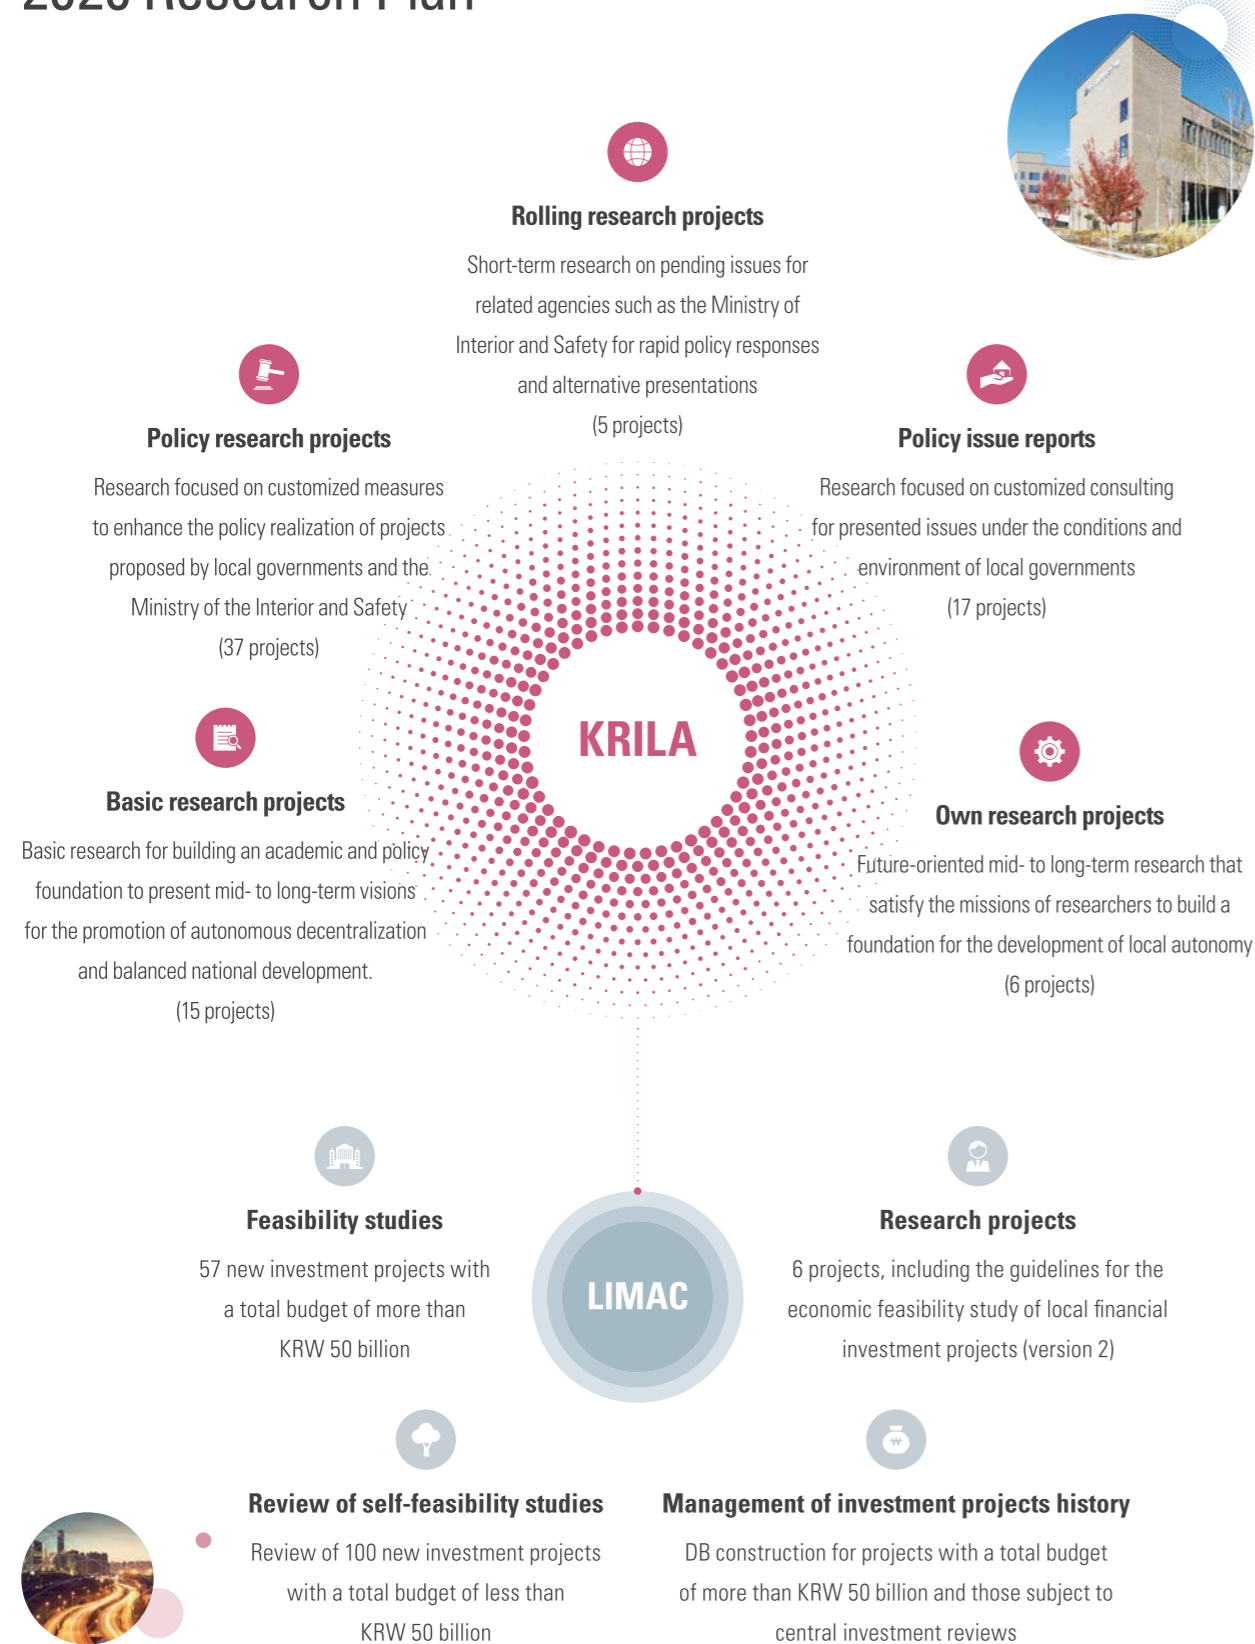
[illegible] Research Plan

Rolling research projects

Short-term research on pending issues for related agencies such as the Ministry of Interior and Safety for rapid policy responses and alternative presentations (5 projects)

Policy research projects

Research focused on customized measures to enhance the policy realization of projects proposed by local governments and the Ministry of the Interior and Safety (37 projects)

Policy issue reports

Research focused on customized consulting for presented issues under the conditions and environment of local governments (17 projects)

KRILA

Basic research projects

Basic research for building an academic and policy foundation to present mid- to long-term visions for the promotion of autonomous decentralization and balanced national development. (15 projects)

Own research projects

Future-oriented mid- to long-term research that satisfy the missions of researchers to build a foundation for the development of local autonomy (6 projects)

Feasibility studies

57 new investment projects with a total budget of more than KRW 50 billion

LIMAC

Research projects

6 projects, including the guidelines for the economic feasibility study of local financial investment projects (version 2)

Review of self-feasibility studies

Review of 100 new investment projects with a total budget of less than KRW 50 billion

Management of investment projects history

DB construction for projects with a total budget of more than KRW 50 billion and those subject to central investment reviews